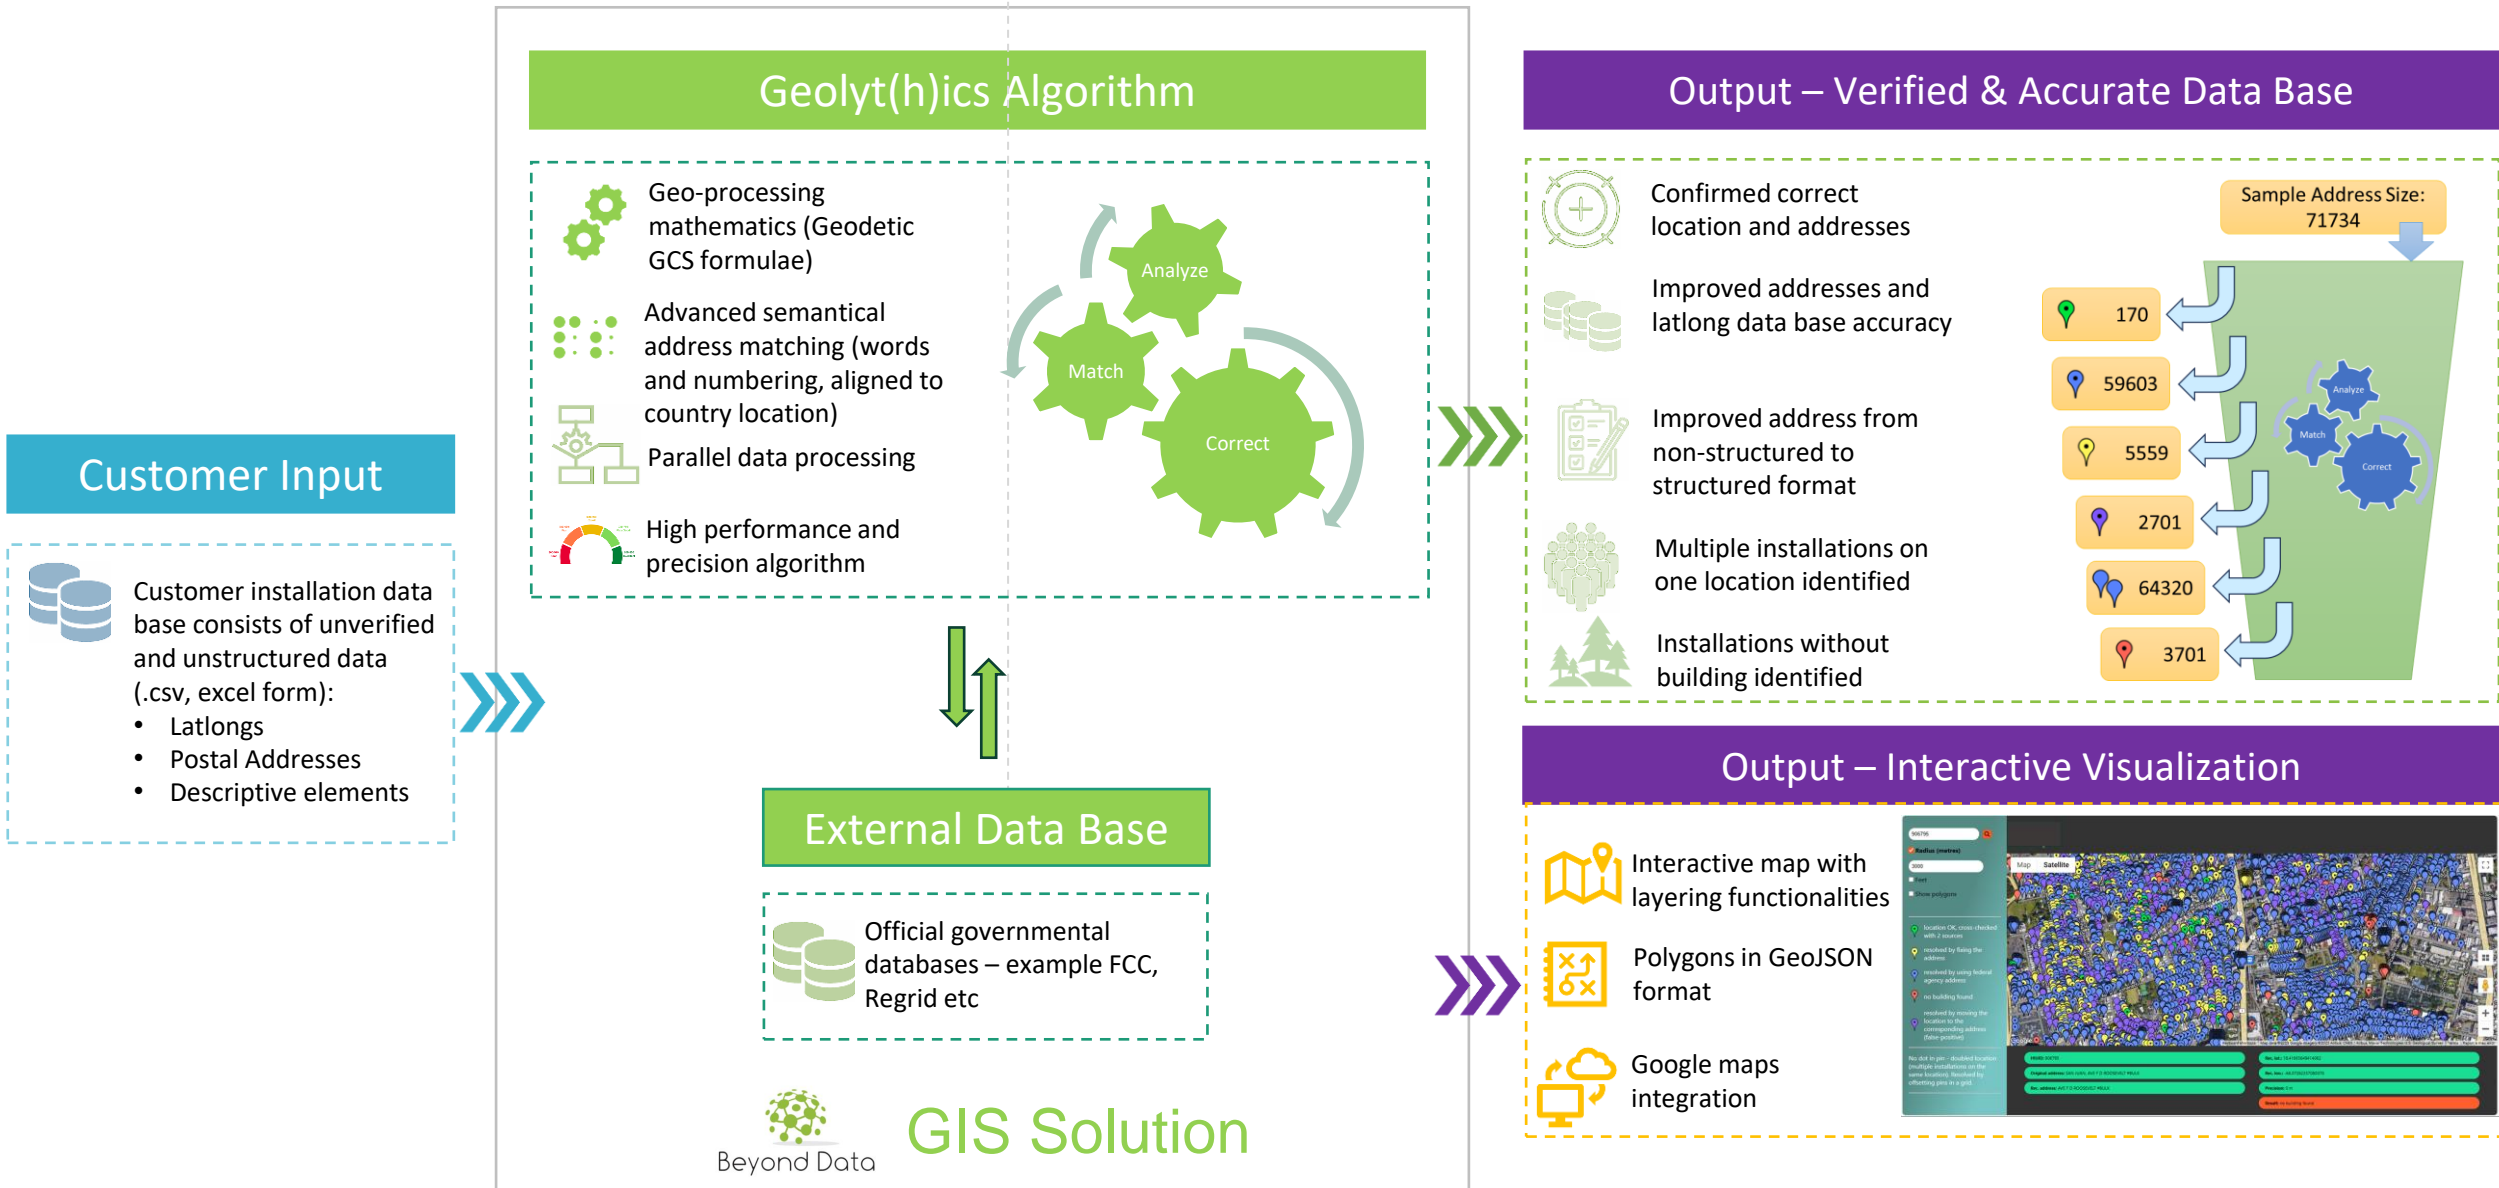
Customer Input

Customer installation data base consists of unverified and unstructured data (.csv, excel form):
- Latlongs
- Postal Addresses
- Descriptive elements

Geolyt(h)ics Algorithm

Geo-processing mathematics (Geodetic GCS formulae)

Advanced semantical address matching (words and numbering, aligned to country location)

Parallel data processing

High performance and precision algorithm

Analyze
Match
Correct

External Data Base

Official governmental databases – example FCC, Regrid etc

Beyond Data

GIS Solution

Output – Verified & Accurate Data Base

Confirmed correct location and addresses

Improved addresses and latlong data base accuracy

Improved address from non-structured to structured format

Multiple installations on one location identified

Installations without building identified

Sample Address Size: 71734

170
59603
5559
2701
64320
3701

Analyze
Match
Correct

Output – Interactive Visualization

Interactive map with layering functionalities

Polygons in GeoJSON format

Google maps integration

Map
Satellite